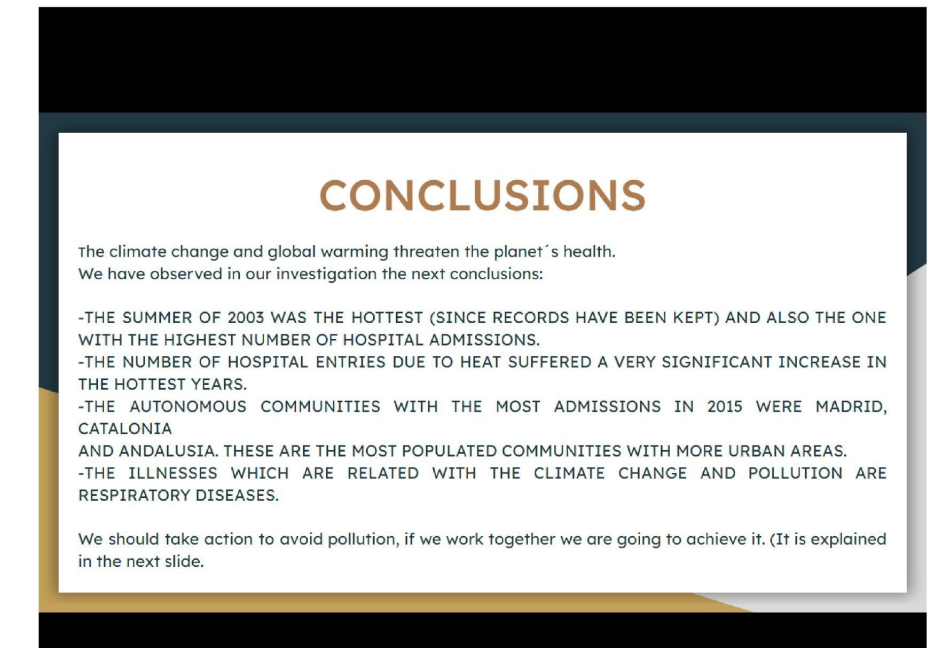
CONCLUSIONS

The climate change and global warming threaten the planet´s health.
We have observed in our investigation the next conclusions:

-THE SUMMER OF 2003 WAS THE HOTTEST (SINCE RECORDS HAVE BEEN KEPT) AND ALSO THE ONE WITH THE HIGHEST NUMBER OF HOSPITAL ADMISSIONS.
-THE NUMBER OF HOSPITAL ENTRIES DUE TO HEAT SUFFERED A VERY SIGNIFICANT INCREASE IN THE HOTTEST YEARS.
-THE AUTONOMOUS COMMUNITIES WITH THE MOST ADMISSIONS IN 2015 WERE MADRID, CATALONIA
AND ANDALUSIA. THESE ARE THE MOST POPULATED COMMUNITIES WITH MORE URBAN AREAS.
-THE ILLNESSES WHICH ARE RELATED WITH THE CLIMATE CHANGE AND POLLUTION ARE RESPIRATORY DISEASES.

We should take action to avoid pollution, if we work together we are going to achieve it. (It is explained in the next slide.